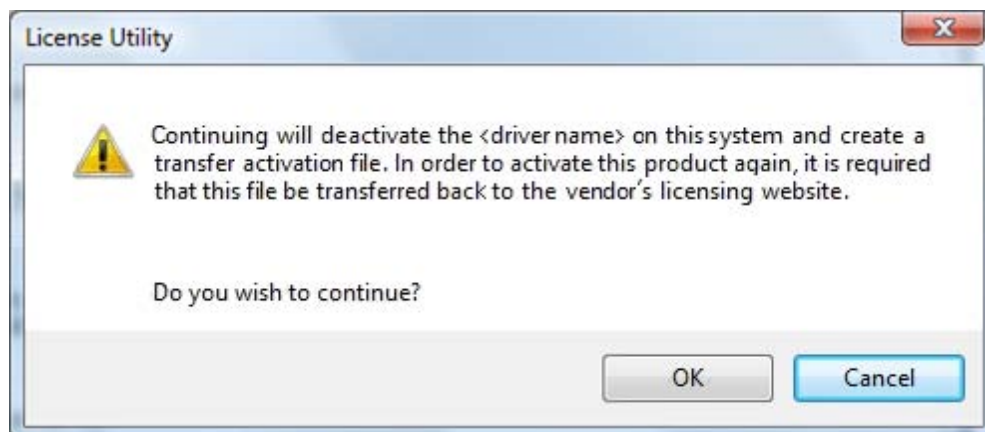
License Utility

Continuing will deactivate the <driver name> on this system and create a transfer activation file. In order to activate this product again, it is required that this file be transferred back to the vendor's licensing website.

Do you wish to continue?

OK

Cancel